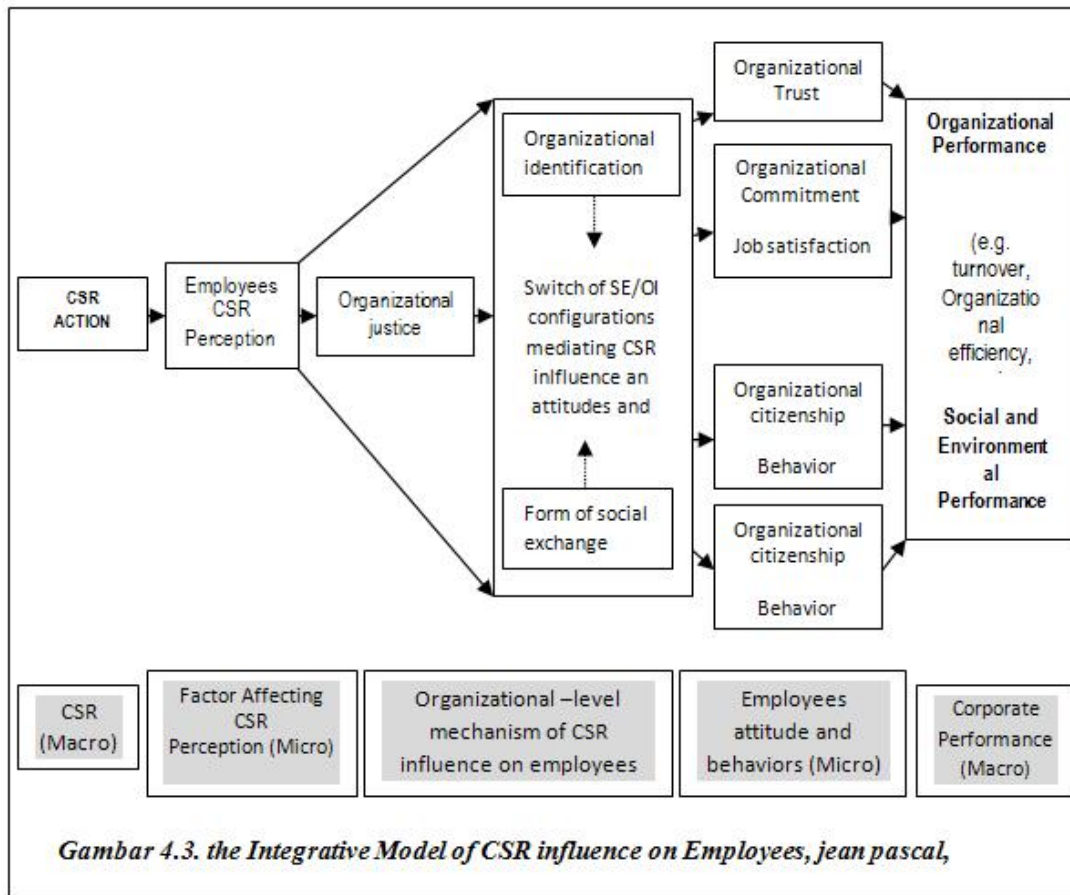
CSR ACTION

Employees CSR Perception

Organizatonal justice

Organizational identification

Switch of SE/OI configurations mediating CSR inlfluence an attitudes and

Form of social exchange

Organizational Trust

Organizational Commitment

Job satisfaction

Organizational citizenship

Behavior

Organizational citizenship

Behavior

Organizational Performance

(e.g. turnover, Organizatio nal efficiency,

Social and Environment al Performance

CSR (Macro)

Factor Affecting CSR Perception (Micro)

Organizational –level mechanism of CSR influence on employees

Employees attitude and behaviors (Micro)

Corporate Performance (Macro)

Gambar 4.3. the Integrative Model of CSR influence on Employees, jean pascal,